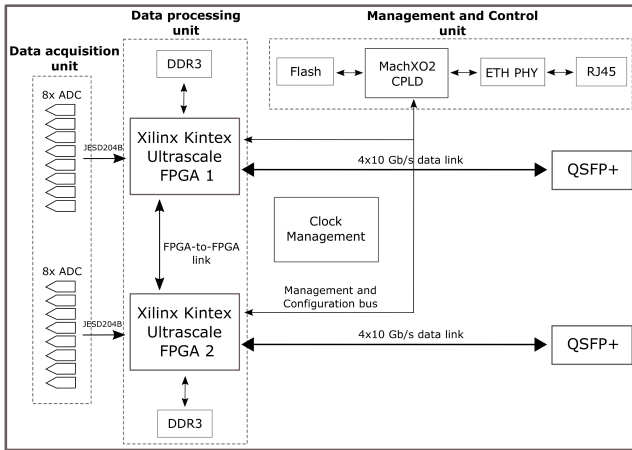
Data acquisition unit

8x ADC

JESD204B

8x ADC

JESD204B

Data processing unit

DDR3

Xilinx Kintex Ultrascale FPGA 1

FPGA-to-FPGA link

Xilinx Kintex Ultrascale FPGA 2

DDR3

Management and Control unit

Flash

MachXO2 CPLD

ETH PHY

RJ45

4x10 Gb/s data link

QSFP+

Clock Management

Management and Configuration bus

4x10 Gb/s data link

QSFP+